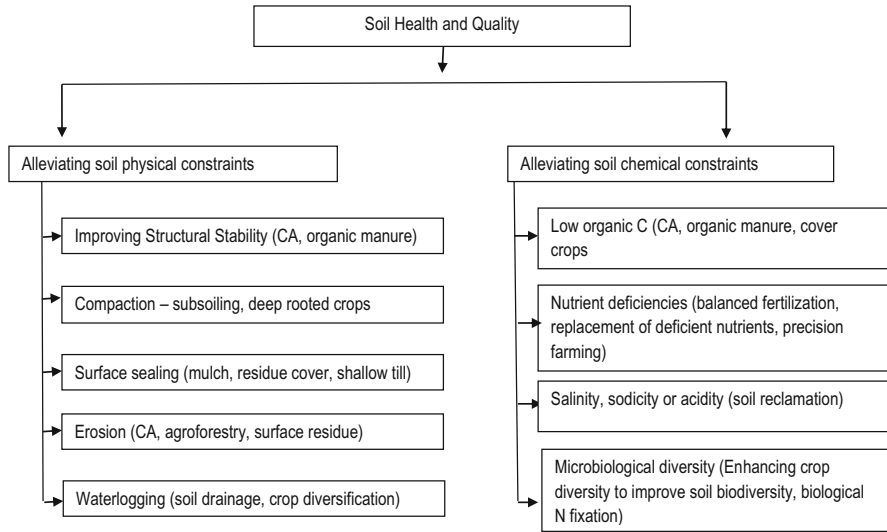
Soil Health and Quality

Alleviating soil physical constraints

Improving Structural Stability (CA, organic manure)

Compaction – subsoiling, deep rooted crops

Surface sealing (mulch, residue cover, shallow till)

Erosion (CA, agroforestry, surface residue)

Waterlogging (soil drainage, crop diversification)

Alleviating soil chemical constraints

Low organic C (CA, organic manure, cover crops

Nutrient deficiencies (balanced fertilization, replacement of deficient nutrients, precision farming)

Salinity, sodicity or acidity (soil reclamation)

Microbiological diversity (Enhancing crop diversity to improve soil biodiversity, biological N fixation)